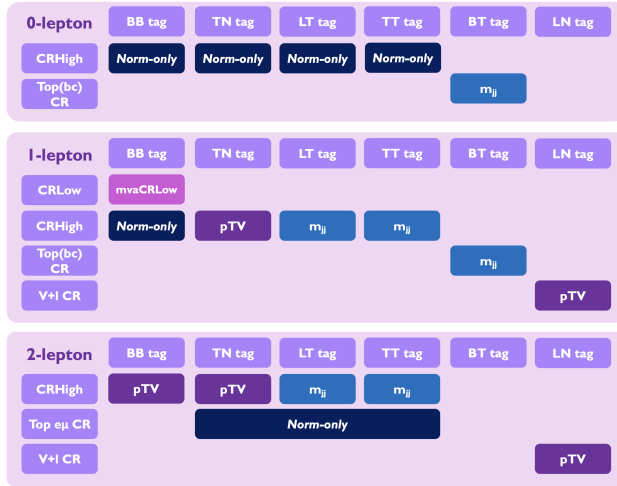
| 0-lepton | BB tag | TN tag | LT tag | TT tag | BT tag | LN tag |
|---|---|---|---|---|---|---|
| CRHigh | Norm-only | Norm-only | Norm-only | Norm-only | | |
| Top(bc) CR | | | | | $m_{jj}$ | |

| 1-lepton | BB tag | TN tag | LT tag | TT tag | BT tag | LN tag |
|---|---|---|---|---|---|---|
| CRLow | mvaCRLow | | | | | |
| CRHigh | Norm-only | pTV | $m_{jj}$ | $m_{jj}$ | | |
| Top(bc) CR | | | | | $m_{jj}$ | |
| V+l CR | | | | | | pTV |

| 2-lepton | BB tag | TN tag | LT tag | TT tag | BT tag | LN tag |
|---|---|---|---|---|---|---|
| CRHigh | pTV | pTV | $m_{jj}$ | $m_{jj}$ | | |
| Top eμ CR | | Norm-only | | | | |
| V+l CR | | | | | | pTV |